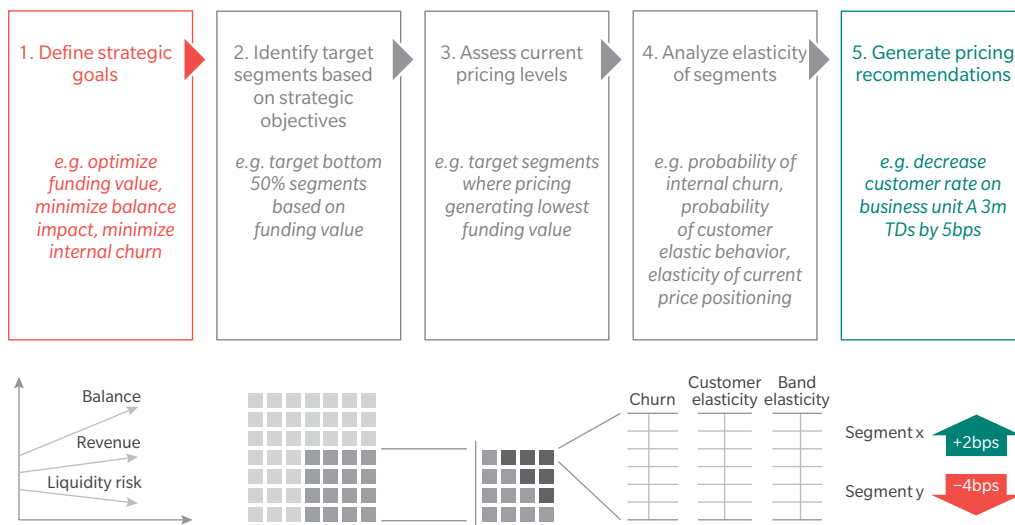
1. Define strategic goals

e.g. optimize funding value, minimize balance impact, minimize internal churn

2. Identify target segments based on strategic objectives

e.g. target bottom 50% segments based on funding value

3. Assess current pricing levels

e.g. target segments where pricing generating lowest funding value

4. Analyze elasticity of segments

e.g. probability of internal churn, probability of customer elastic behavior, elasticity of current price positioning

5. Generate pricing recommendations

e.g. decrease customer rate on business unit A 3m TDs by 5bps

Balance
Revenue
Liquidity risk

Churn
Customer elasticity
Band elasticity

Segment x
+2bps
Segment y
−4bps